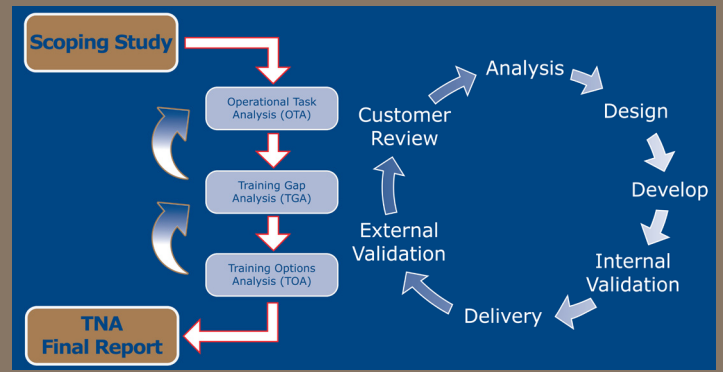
Scoping Study

Operational Task Analysis (OTA)

Training Gap Analysis (TGA)

Training Options Analysis (TOA)

TNA Final Report

Analysis

Design

Develop

Internal Validation

Delivery

External Validation

Customer Review